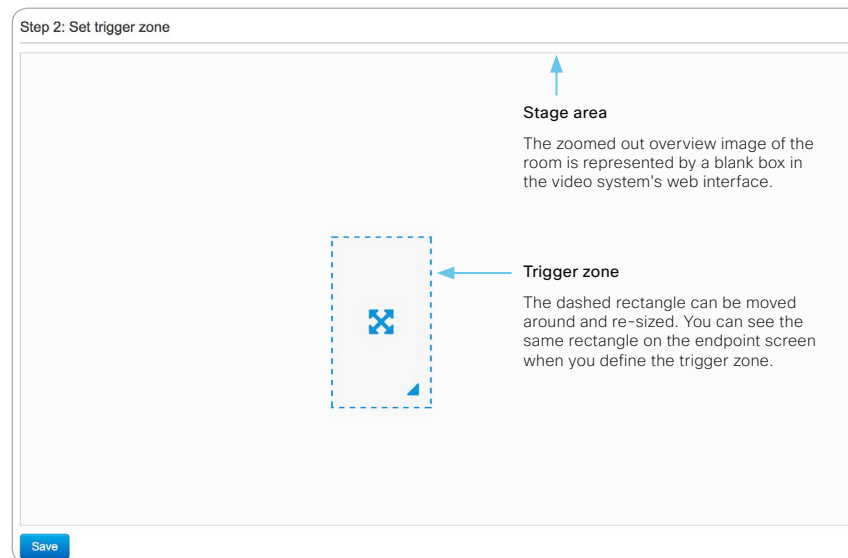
Step 2: Set trigger zone

Stage area

The zoomed out overview image of the room is represented by a blank box in the video system's web interface.

Trigger zone

The dashed rectangle can be moved around and re-sized. You can see the same rectangle on the endpoint screen when you define the trigger zone.

Save